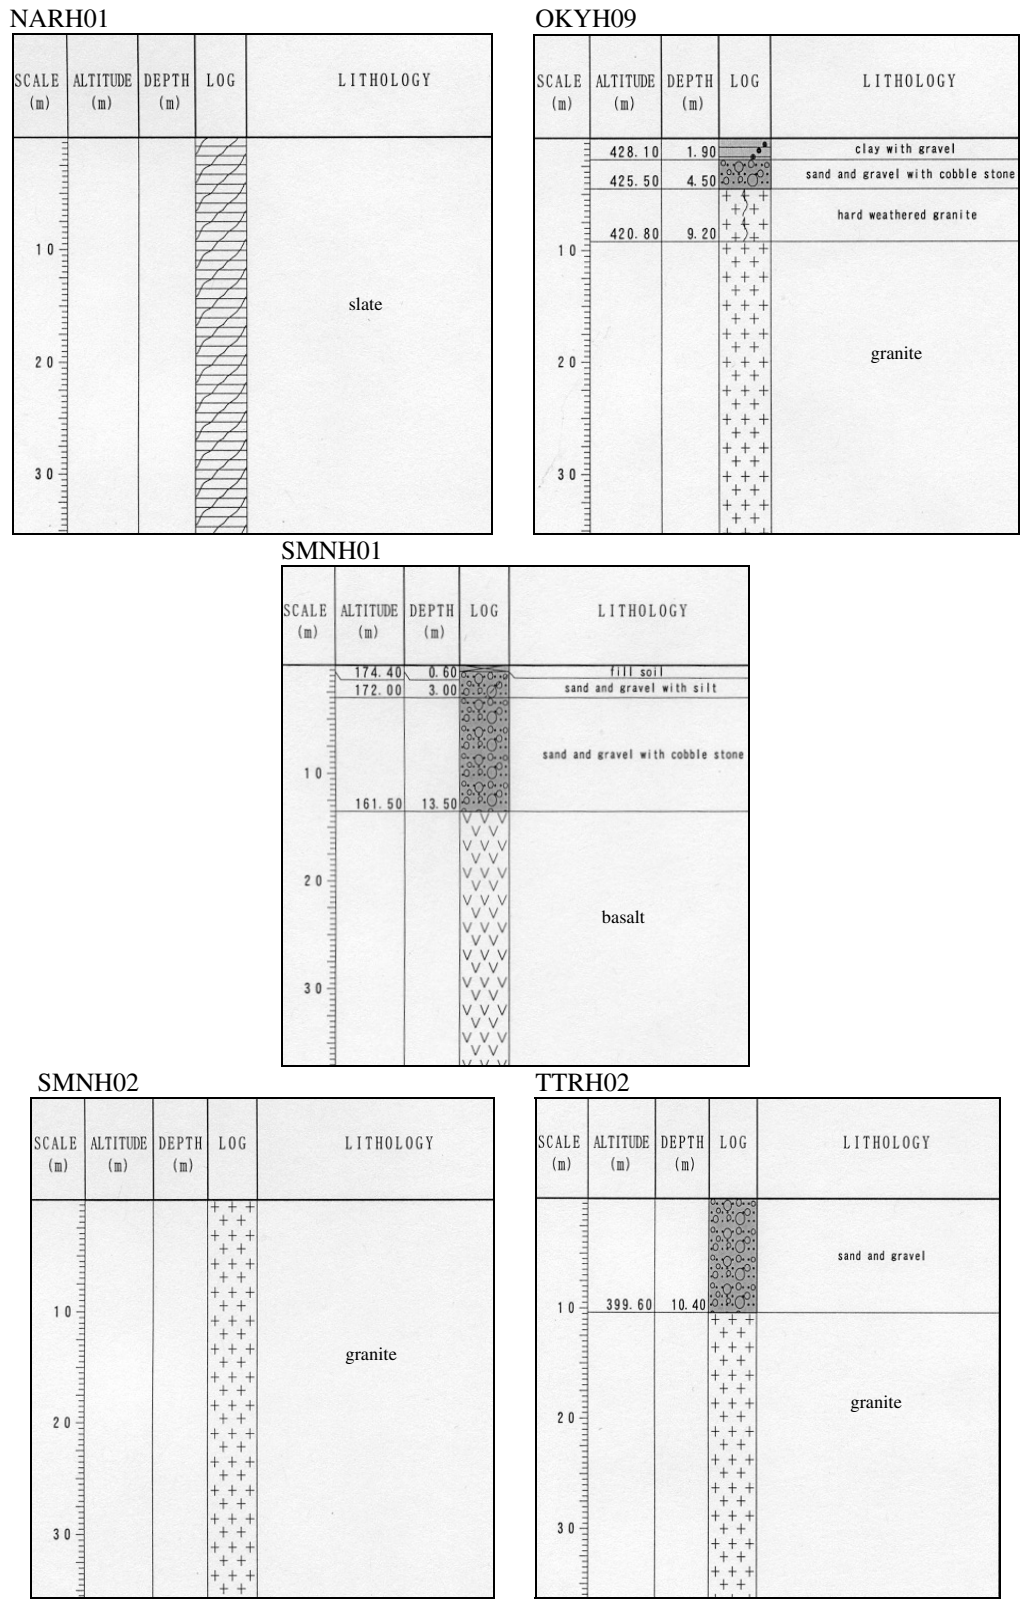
NARH01

| SCALE (m) | ALTITUDE (m) | DEPTH (m) | LOG | LITHOLOGY |
|---|---|---|---|---|
| 10 20 30 | | | | slate |

OKYH09

| SCALE (m) | ALTITUDE (m) | DEPTH (m) | LOG | LITHOLOGY |
|---|---|---|---|---|
| | 428.10 | 1.90 | | clay with gravel |
| | 425.50 | 4.50 | | sand and gravel with cobble stone |
| | 420.80 | 9.20 | | hard weathered granite |
| 10 20 30 | | | | granite |

SMNH01

| SCALE (m) | ALTITUDE (m) | DEPTH (m) | LOG | LITHOLOGY |
|---|---|---|---|---|
| | 174.40 | 0.60 | | fill soil |
| | 172.00 | 3.00 | | sand and gravel with silt |
| 10 | 161.50 | 13.50 | | sand and gravel with cobble stone |
| 20 30 | | | | basalt |

SMNH02

| SCALE (m) | ALTITUDE (m) | DEPTH (m) | LOG | LITHOLOGY |
|---|---|---|---|---|
| 10 20 30 | | | | granite |

TTRH02

| SCALE (m) | ALTITUDE (m) | DEPTH (m) | LOG | LITHOLOGY |
|---|---|---|---|---|
| 10 | 399.60 | 10.40 | | sand and gravel |
| 20 30 | | | | granite |